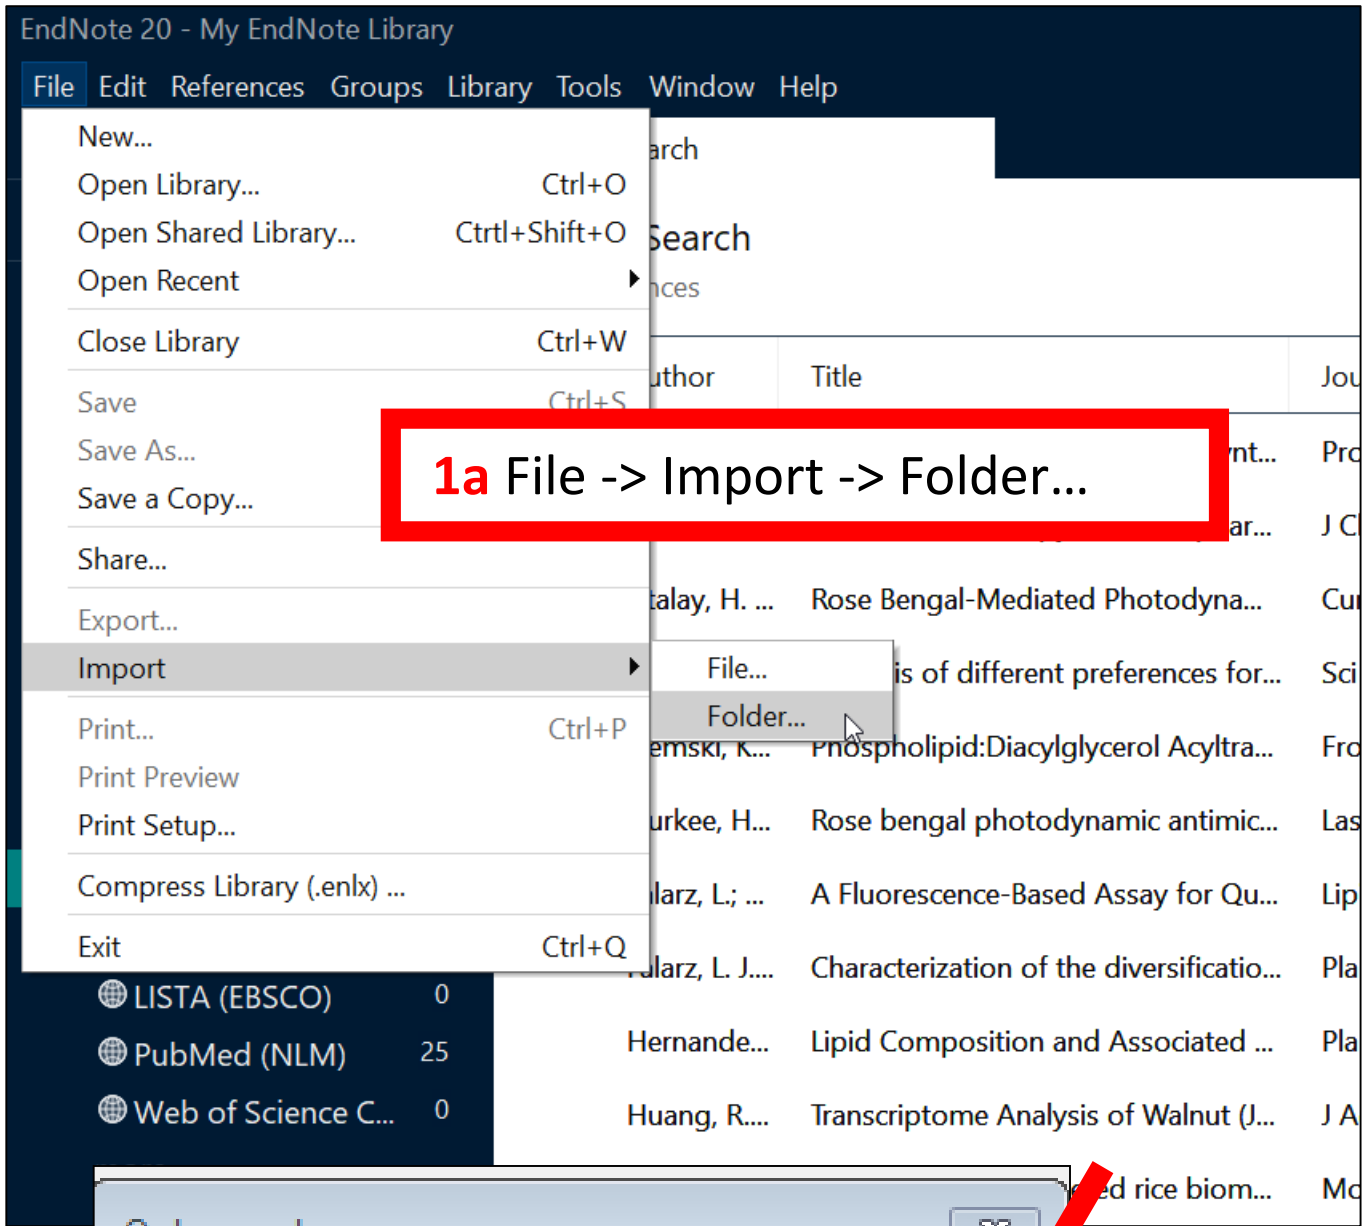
EndNote 20 - My EndNote Library

File Edit References Groups Library Tools Window Help

New...
Open Library... Ctrl+O
Open Shared Library... Ctrtl+Shift+O
Open Recent
Close Library Ctrl+W
Save Ctrl+S
Save As...
Save a Copy...
Share...
Export...
Import
Print... Ctrl+P
Print Preview
Print Setup...
Compress Library (.enlx) ...
Exit Ctrl+Q

File...
Folder...

1a File -> Import -> Folder...

arch
Search
nces

uthor | Title | Jou
nt... | Pro
ar... | J C
talay, H. ... | Rose Bengal-Mediated Photodyna... | Cur
is of different preferences for... | Sci
emski, K... | Phospholipid:Diacylglycerol Acyltra... | Fro
urkee, H... | Rose bengal photodynamic antimic... | Las
larz, L.; ... | A Fluorescence-Based Assay for Qu... | Lip
larz, L. J.... | Characterization of the diversificatio... | Pla
Hernande... | Lipid Composition and Associated ... | Pla
Huang, R.... | Transcriptome Analysis of Walnut (J... | J A
ed rice biom... | Mo

LISTA (EBSCO) 0
PubMed (NLM) 25
Web of Science C... 0